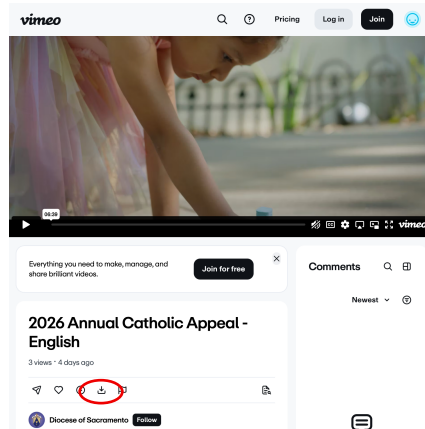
vimeo

Pricing

Log in

Join

04:26

vimeo

Everything you need to make, manage, and share brilliant videos.

Join for free

Comments

Newest

2026 Annual Catholic Appeal - English

3 views • 4 days ago

Diocese of Sacramento

Follow